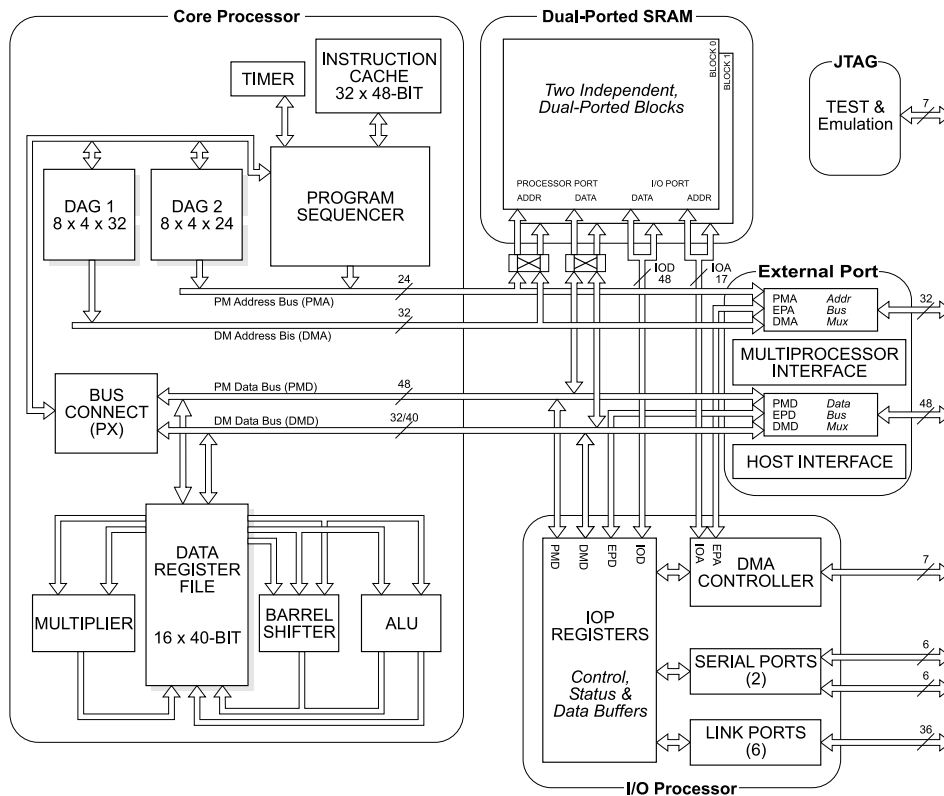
Core Processor

TIMER

INSTRUCTION CACHE
32 x 48-BIT

DAG 1
8 x 4 x 32

DAG 2
8 x 4 x 24

PROGRAM SEQUENCER

24
PM Address Bus (PMA)

32
DM Address Bis (DMA)

BUS CONNECT (PX)

48
PM Data Bus (PMD)

32/40
DM Data Bus (DMD)

DATA REGISTER FILE
16 x 40-BIT

MULTIPLIER

BARREL SHIFTER

ALU

Dual-Ported SRAM

Two Independent, Dual-Ported Blocks

BLOCK 0
BLOCK 1

PROCESSOR PORT
ADDR DATA

I/O PORT
DATA ADDR

IOD
48

IOA
17

JTAG

TEST & Emulation

7

External Port

PMA Addr
EPA Bus
DMA Mux

32

MULTIPROCESSOR INTERFACE

PMD Data
EPD Bus
DMD Mux

48

HOST INTERFACE

PMD DMD EPD IOD

IOA EPA

DMA CONTROLLER

7

IOP REGISTERS

Control, Status & Data Buffers

SERIAL PORTS (2)

6
6

LINK PORTS (6)

36

I/O Processor